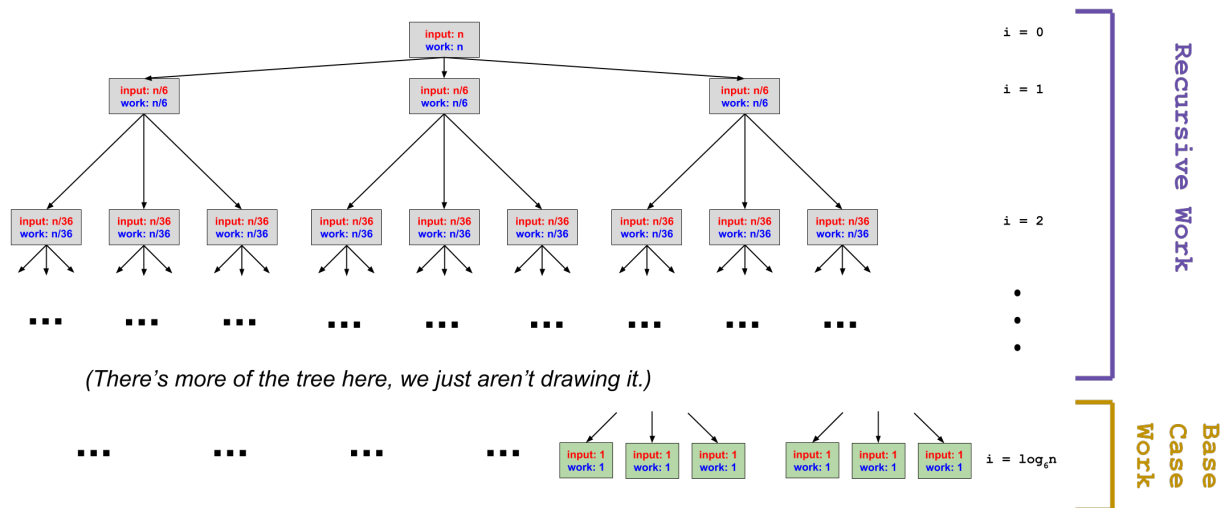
input: n
work: n

i = 0

input: n/6
work: n/6

input: n/6
work: n/6

input: n/6
work: n/6

i = 1

Recursive Work

input: n/36
work: n/36

input: n/36
work: n/36

input: n/36
work: n/36

input: n/36
work: n/36

input: n/36
work: n/36

input: n/36
work: n/36

input: n/36
work: n/36

input: n/36
work: n/36

input: n/36
work: n/36

i = 2

... ... ... ... ... ... ... ... ...

(There's more of the tree here, we just aren't drawing it.)

... ... ... ...

input: 1
work: 1

input: 1
work: 1

input: 1
work: 1

input: 1
work: 1

input: 1
work: 1

input: 1
work: 1

i = $\log_6 n$

Base Case Work